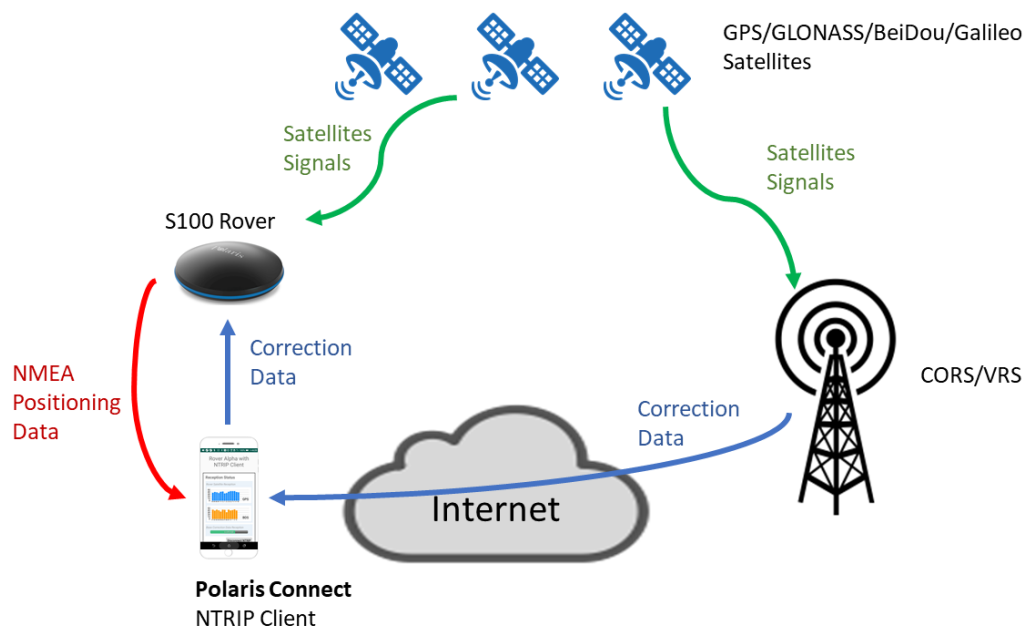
GPS/GLONASS/BeiDou/Galileo Satellites

Satellites Signals

Satellites Signals

S100 Rover

NMEA Positioning Data

Correction Data

CORS/VRS

Correction Data

Internet

Rover Alpha with NTRIP Client

Polaris Connect
NTRIP Client